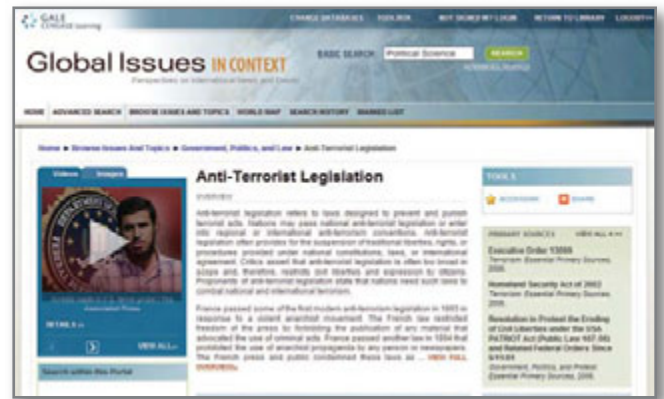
GALE CENGAGE Learning

CHANGE DATABASES   TOOLBOX   NOT SIGNED IN? LOGIN   RETURN TO LIBRARY   LOGOUT

Global Issues IN CONTEXT

Perspectives on International News and Issues

BASIC SEARCH Political Science SEARCH

Advanced Search

HOME   ADVANCED SEARCH   BROWSE ISSUES AND TOPICS   WORLD MAP   SEARCH HISTORY   MARKED LIST

Home ▸ Browse Issues And Topics ▸ Government, Politics, and Law ▸ Anti-Terrorist Legislation

Videos   Images

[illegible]

DETAILS ▸

VIEW ALL ▸

Search within this Portal

Anti-Terrorist Legislation

OVERVIEW

Anti-terrorist legislation refers to laws designed to prevent and punish terrorist acts. Nations may pass national anti-terrorist legislation or enter into regional or international anti-terrorism conventions. Anti-terrorist legislation often provides for the suspension of traditional liberties, rights, or procedures provided under national constitutions, laws, or international agreement. Critics assert that anti-terrorist legislation is often too broad in scope and, therefore, restricts civil liberties and expression by citizens. Proponents of anti-terrorist legislation state that nations need such laws to combat national and international terrorism.

France passed some of the first modern anti-terrorism legislation in 1893 in response to a violent anarchist movement. The French law restricted freedom of the press by forbidding the publication of any material that advocated the use of criminal acts. France passed another law in 1894 that prohibited the use of anarchist propaganda by any person or newspapers. The French press and public condemned these laws as ... VIEW FULL OVERVIEW ▸

TOOLS

BOOKMARK   SHARE

PRIMARY SOURCES   VIEW ALL ▸

Executive Order 13099
Terrorism: Essential Primary Sources, 2006

Homeland Security Act of 2002
Terrorism: Essential Primary Sources, 2006

Resolution to Protect the Eroding of Civil Liberties under the USA PATRIOT Act (Public Law 107-56) and Related Federal Orders Since 9/11/01
Government, Politics, and Protest: Essential Primary Sources, 2006